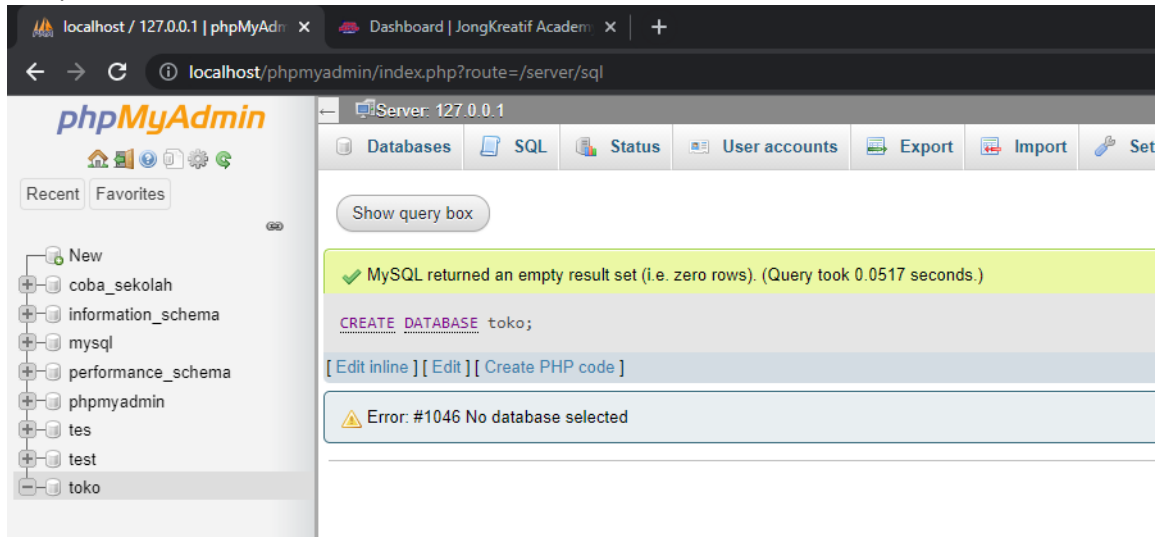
localhost / 127.0.0.1 | phpMyAdm ×
Dashboard | JongKreatif Academ ×
+
localhost/phpmyadmin/index.php?route=/server/sql

phpMyAdmin
Recent Favorites

New
coba_sekolah
information_schema
mysql
performance_schema
phpmyadmin
tes
test
toko

Server: 127.0.0.1
Databases SQL Status User accounts Export Import Set

Show query box

MySQL returned an empty result set (i.e. zero rows). (Query took 0.0517 seconds.)

CREATE DATABASE toko;

[ Edit inline ] [ Edit ] [ Create PHP code ]

Error: #1046 No database selected